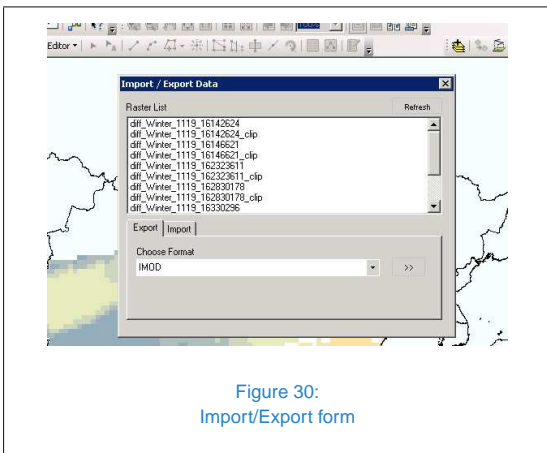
Editor ▾

Import / Export Data

Raster List

Refresh

diff_Winter_1119_16142624
diff_Winter_1119_16142624_clip
diff_Winter_1119_16146621
diff_Winter_1119_16146621_clip
diff_Winter_1119_162323611
diff_Winter_1119_162323611_clip
diff_Winter_1119_162830178
diff_Winter_1119_162830178_clip
diff_Winter_1119_16330296

Export | Import

Choose Format

IMOD

>>

Figure 30:
Import/Export form